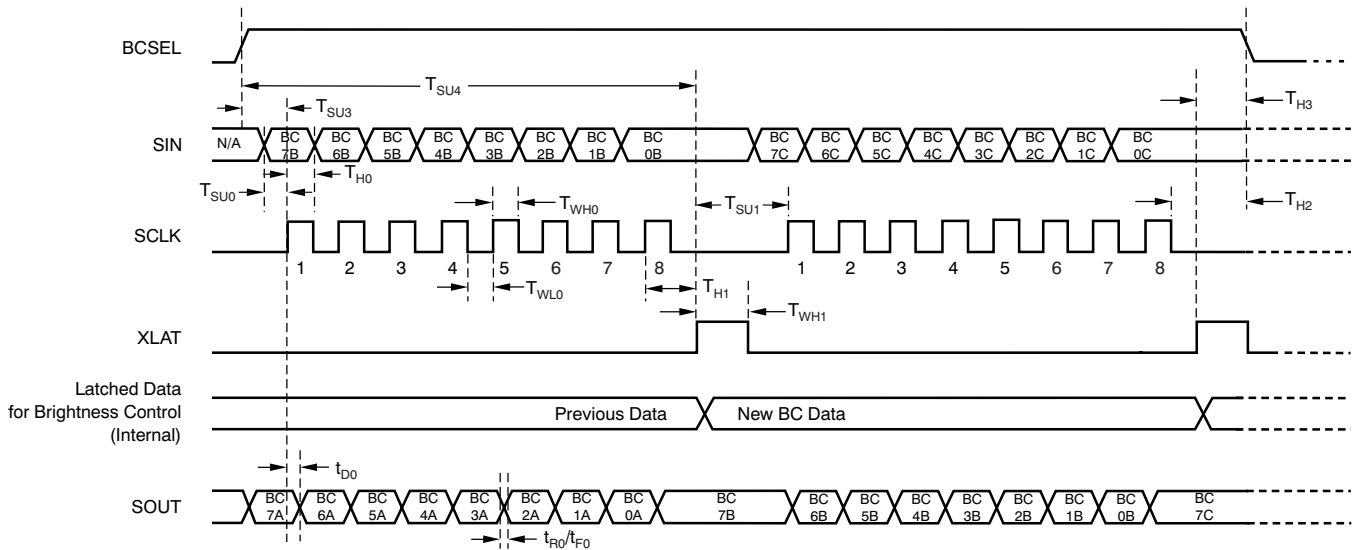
BCSEL

$T_{SU4}$

$T_{SU3}$

$T_{H3}$

SIN

N/A

BC 7B BC 6B BC 5B BC 4B BC 3B BC 2B BC 1B BC 0B BC 7C BC 6C BC 5C BC 4C BC 3C BC 2C BC 1C BC 0C

$T_{SU0}$

$T_{H0}$

$T_{WH0}$

$T_{SU1}$

$T_{H2}$

SCLK

1 2 3 4 5 6 7 8 1 2 3 4 5 6 7 8

$T_{WL0}$

$T_{H1}$

$T_{WH1}$

XLAT

Latched Data for Brightness Control (Internal)

Previous Data

New BC Data

$t_{D0}$

SOUT

BC 7A BC 6A BC 5A BC 4A BC 3A BC 2A BC 1A BC 0A BC 7B BC 6B BC 5B BC 4B BC 3B BC 2B BC 1B BC 0B BC 7C

$t_{R0}/t_{F0}$